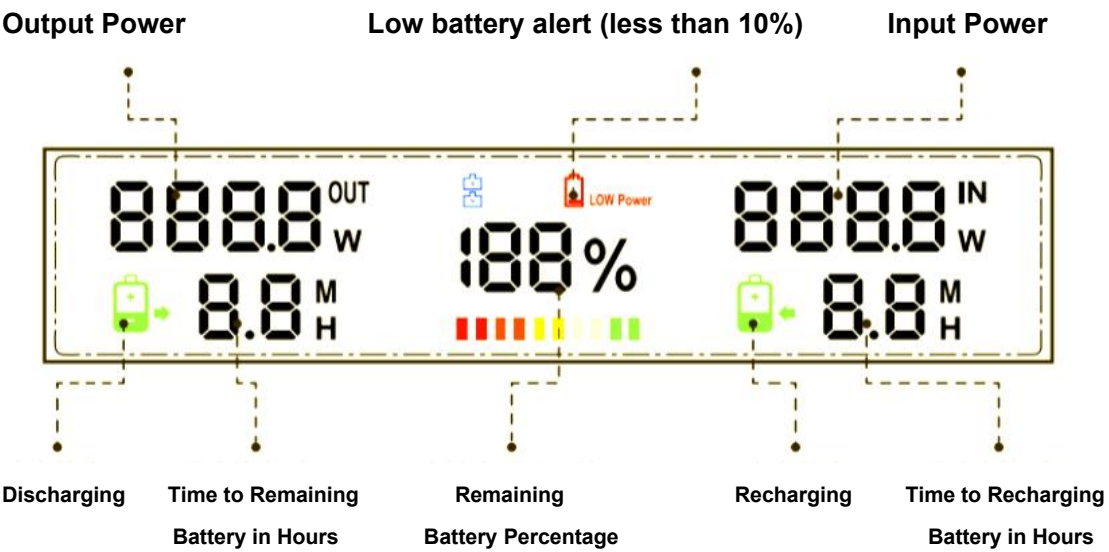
Output Power

Low battery alert (less than 10%)

Input Power

8888 OUT W

LOW Power

188 %

8888 IN W

8.8 M H

8.8 M H

Discharging

Time to Remaining Battery in Hours

Remaining Battery Percentage

Recharging

Time to Recharging Battery in Hours